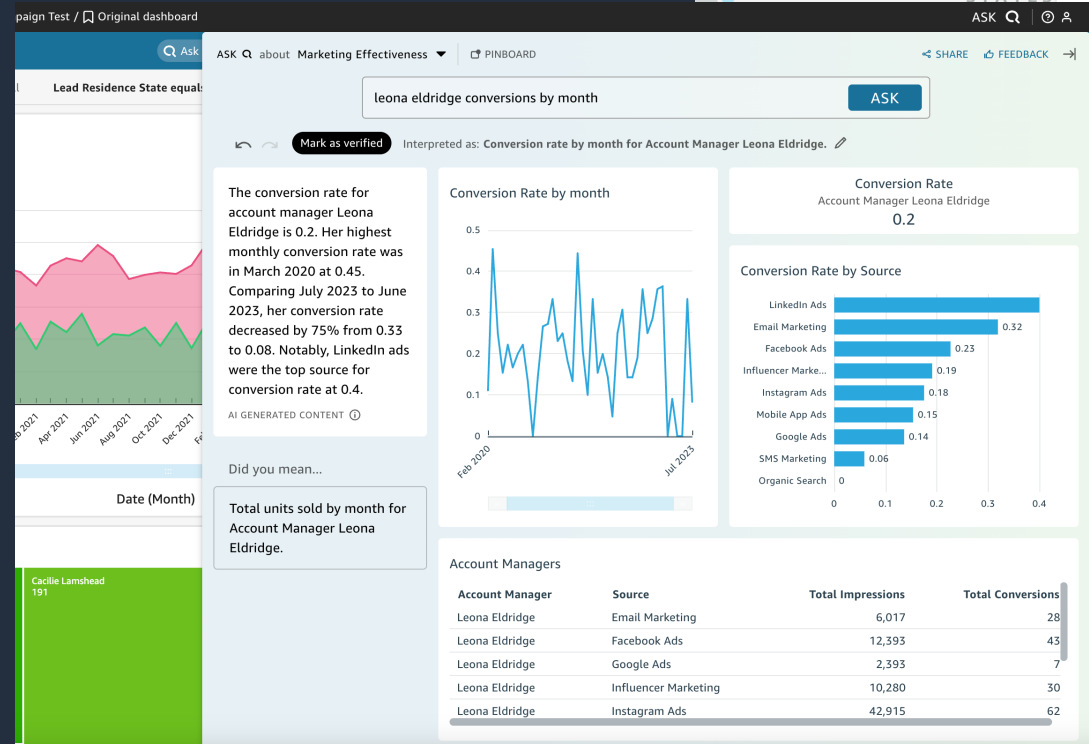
paign Test / Original dashboard

ASK

Ask

l Lead Residence State equals

b 2021 Apr 2021 Jun 2021 Aug 2021 Oct 2021 Dec 2021 Fe

Date (Month)

Cacilie Lamshead
191

ASK about Marketing Effectiveness PINBOARD SHARE FEEDBACK

leona eldridge conversions by month ASK

Mark as verified Interpreted as: Conversion rate by month for Account Manager Leona Eldridge.

The conversion rate for account manager Leona Eldridge is 0.2. Her highest monthly conversion rate was in March 2020 at 0.45. Comparing July 2023 to June 2023, her conversion rate decreased by 75% from 0.33 to 0.08. Notably, LinkedIn ads were the top source for conversion rate at 0.4.

AI GENERATED CONTENT

Did you mean...

Total units sold by month for Account Manager Leona Eldridge.

Conversion Rate by month

0.5
0.4
0.3
0.2
0.1
0

Feb 2020 Jul 2023

Conversion Rate
Account Manager Leona Eldridge
0.2

Conversion Rate by Source

| Source | Value |
|---|---|
| LinkedIn Ads | |
| Email Marketing | 0.32 |
| Facebook Ads | 0.23 |
| Influencer Marke... | 0.19 |
| Instagram Ads | 0.18 |
| Mobile App Ads | 0.15 |
| Google Ads | 0.14 |
| SMS Marketing | 0.06 |
| Organic Search | 0 |

0 0.1 0.2 0.3 0.4

Account Managers

| Account Manager | Source | Total Impressions | Total Conversions |
|---|---|---|---|
| Leona Eldridge | Email Marketing | 6,017 | 28 |
| Leona Eldridge | Facebook Ads | 12,393 | 43 |
| Leona Eldridge | Google Ads | 2,393 | 7 |
| Leona Eldridge | Influencer Marketing | 10,280 | 30 |
| Leona Eldridge | Instagram Ads | 42,915 | 62 |